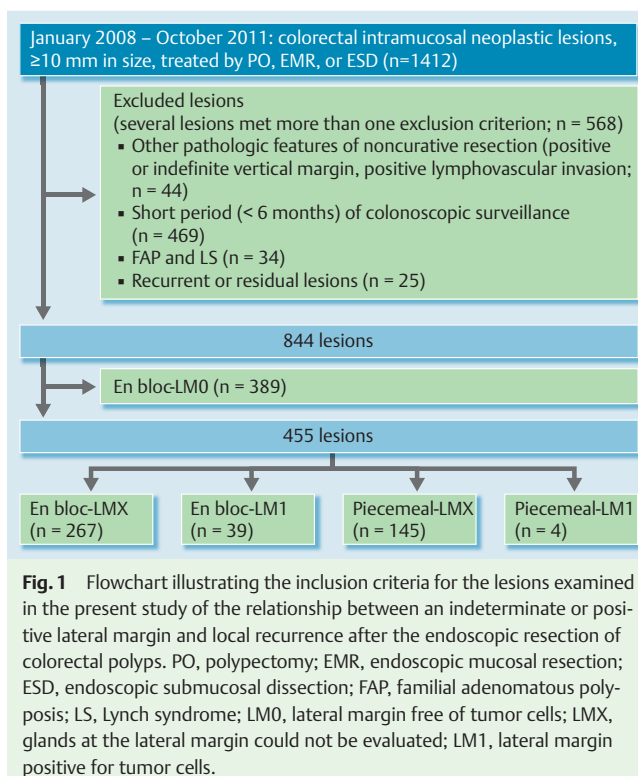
January 2008 – October 2011: colorectal intramucosal neoplastic lesions, ≥10 mm in size, treated by PO, EMR, or ESD (n=1412)

Excluded lesions
(several lesions met more than one exclusion criterion; n = 568)
▪ Other pathologic features of noncurative resection (positive or indefinite vertical margin, positive lymphovascular invasion; n = 44)
▪ Short period (< 6 months) of colonoscopic surveillance (n = 469)
▪ FAP and LS (n = 34)
▪ Recurrent or residual lesions (n = 25)

844 lesions

En bloc-LM0 (n = 389)

455 lesions

En bloc-LMX (n = 267)

En bloc-LM1 (n = 39)

Piecemeal-LMX (n = 145)

Piecemeal-LM1 (n = 4)

Fig. 1 Flowchart illustrating the inclusion criteria for the lesions examined in the present study of the relationship between an indeterminate or positive lateral margin and local recurrence after the endoscopic resection of colorectal polyps. PO, polypectomy; EMR, endoscopic mucosal resection; ESD, endoscopic submucosal dissection; FAP, familial adenomatous polyposis; LS, Lynch syndrome; LM0, lateral margin free of tumor cells; LMX, glands at the lateral margin could not be evaluated; LM1, lateral margin positive for tumor cells.